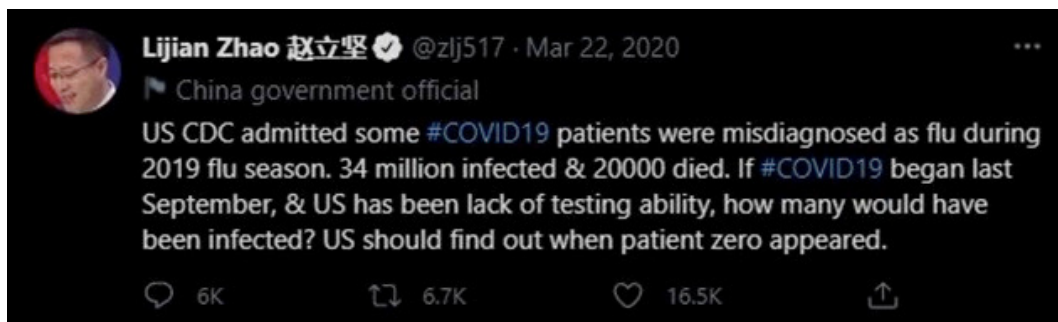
Lijian Zhao 赵立坚 @zlj517 · Mar 22, 2020

China government official

US CDC admitted some #COVID19 patients were misdiagnosed as flu during 2019 flu season. 34 million infected & 20000 died. If #COVID19 began last September, & US has been lack of testing ability, how many would have been infected? US should find out when patient zero appeared.

6K 6.7K 16.5K